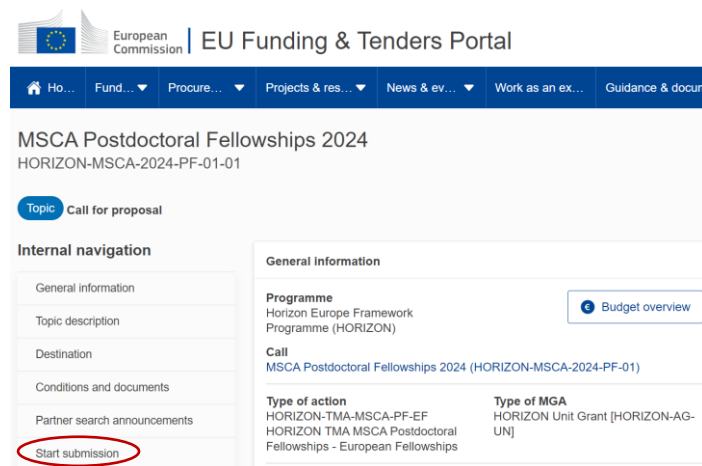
European Commission | EU Funding & Tenders Portal

Ho… Fund… Procure… Projects & res… News & ev… Work as an ex… Guidance & docu

MSCA Postdoctoral Fellowships 2024
HORIZON-MSCA-2024-PF-01-01

Topic Call for proposal

Internal navigation

General information

Topic description

Destination

Conditions and documents

Partner search announcements

Start submission

General information

Programme
Horizon Europe Framework Programme (HORIZON)

Budget overview

Call
MSCA Postdoctoral Fellowships 2024 (HORIZON-MSCA-2024-PF-01)

Type of action
HORIZON-TMA-MSCA-PF-EF
HORIZON TMA MSCA Postdoctoral Fellowships - European Fellowships

Type of MGA
HORIZON Unit Grant [HORIZON-AG-UN]